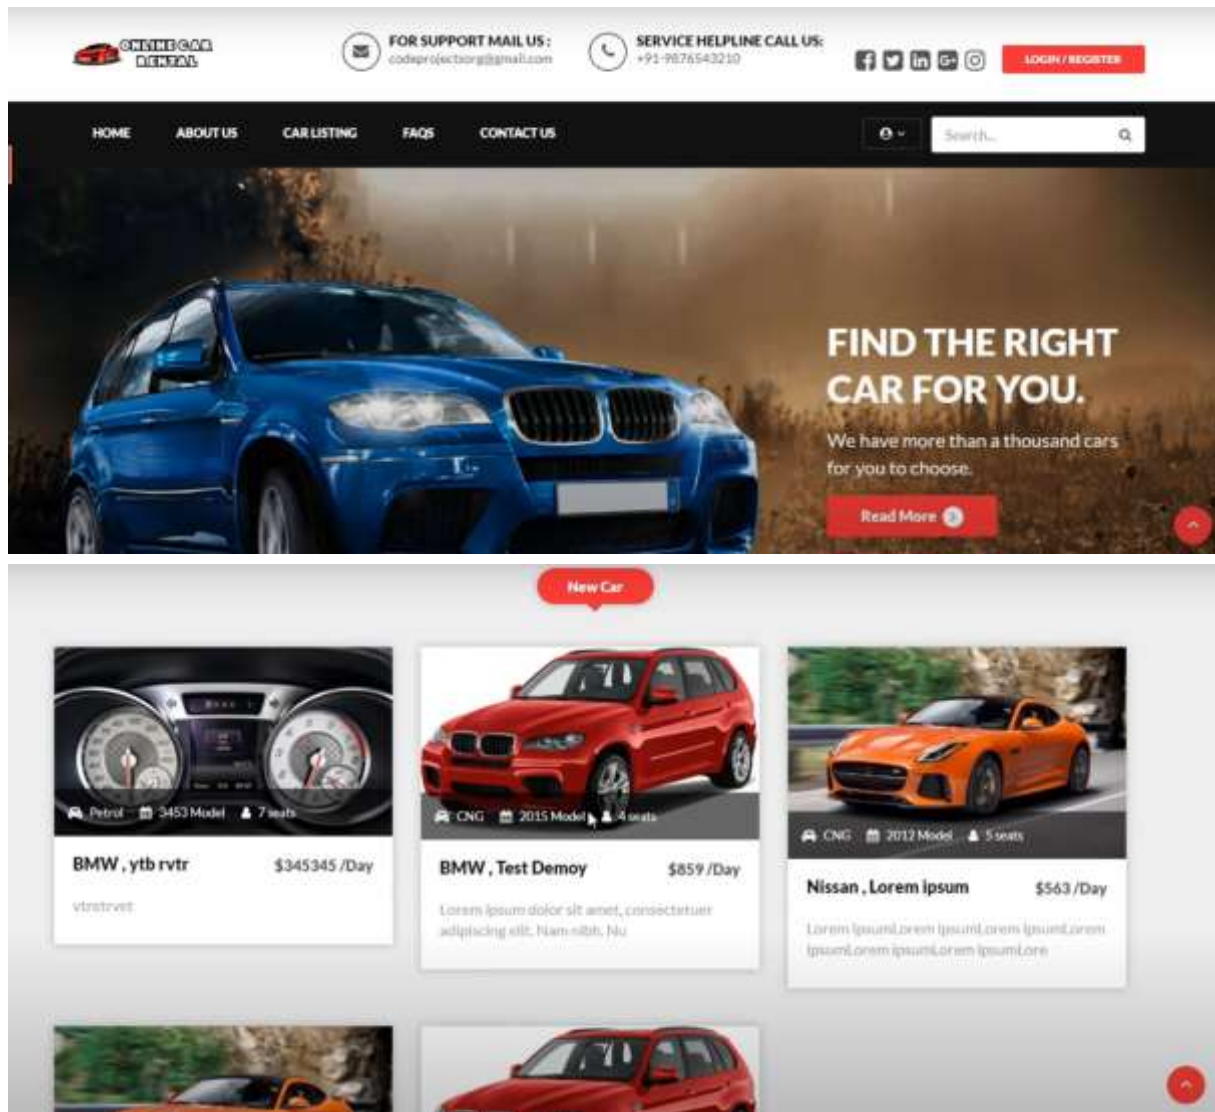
ONLINE CAR RENTAL

FOR SUPPORT MAIL US :
codeprojectsorg@gmail.com

SERVICE HELPLINE CALL US:
+91-9876543210

LOGIN / REGISTER

HOME ABOUT US CAR LISTING FAQS CONTACT US

Search...

FIND THE RIGHT CAR FOR YOU.

We have more than a thousand cars for you to choose.

Read More

New Car

Petrol 3453 Model 7 seats

BMW , ytb rvtr $345345 /Day

vtrvtrvet

CNG 2015 Model 4 seats

BMW , Test Demoy $859 /Day

Lorem ipsum dolor sit amet, consectetuer adipiscing elit. Nam nibh. Nu

CNG 2012 Model 5 seats

Nissan , Lorem ipsum $563 /Day

Lorem ipsumLorem ipsumLorem ipsumLorem ipsumLorem ipsumLorem ipsumLore